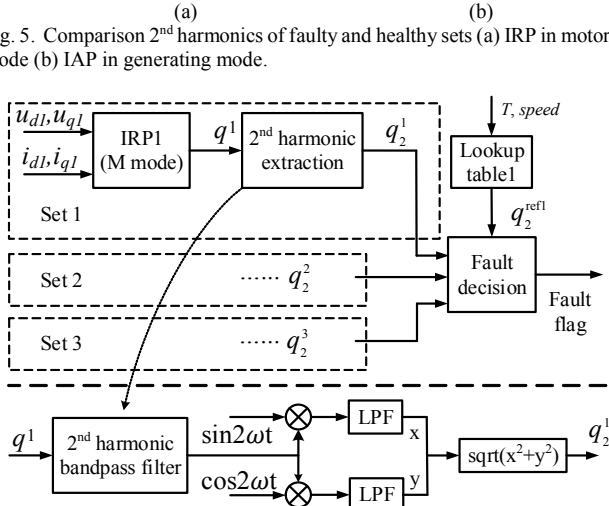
(a) (b)

g. 5. Comparison 2<sup>nd</sup> harmonics of faulty and healthy sets (a) IRP in motor ode (b) IAP in generating mode.

$u_{d1},u_{q1}$

$i_{d1},i_{q1}$

IRP1 (M mode)

$q^1$

2<sup>nd</sup> harmonic extraction

$q_2^1$

T, speed

Lookup table1

$q_2^{\text{ref1}}$

Set 1

Set 2

$\cdots\cdots$ $q_2^2$

Fault decision

Fault flag

Set 3

$\cdots\cdots$ $q_2^3$

$q^1$

2<sup>nd</sup> harmonic bandpass filter

sin2ωt

cos2ωt

LPF

LPF

x

y

sqrt(x<sup>2</sup>+y<sup>2</sup>)

$q_2^1$